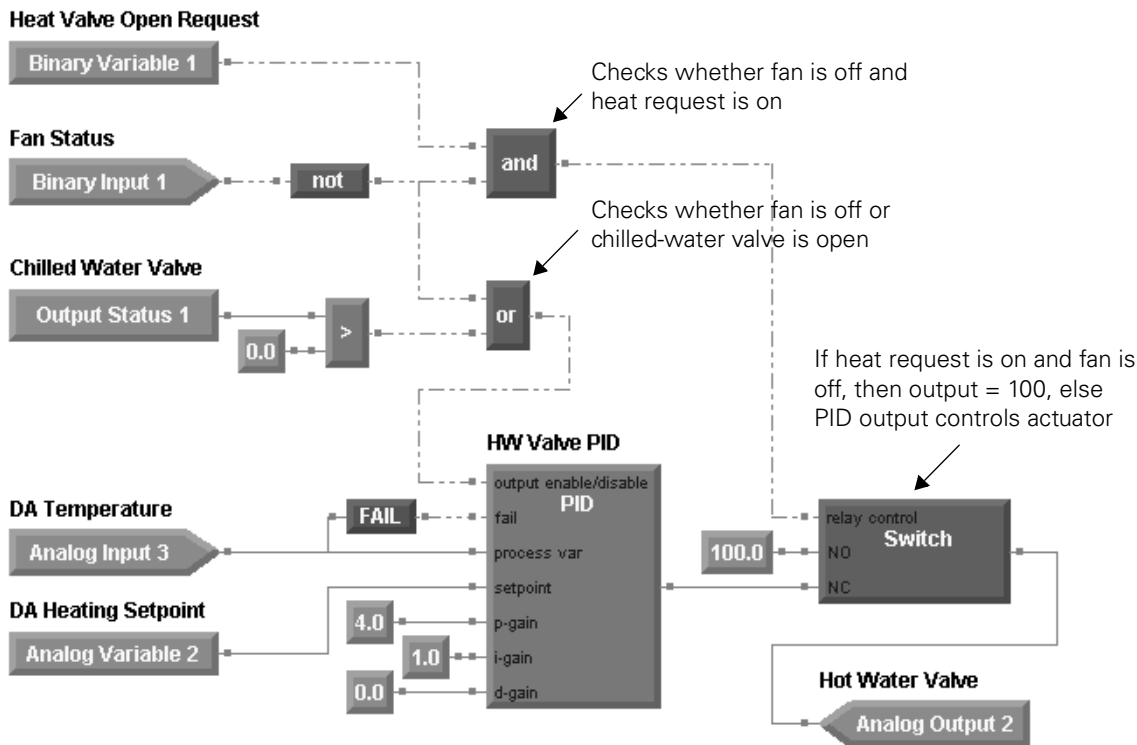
Heat Valve Open Request

Binary Variable 1

Checks whether fan is off and heat request is on

Fan Status

Binary Input 1

not

and

Checks whether fan is off or chilled-water valve is open

Chilled Water Valve

Output Status 1

>

0.0

or

If heat request is on and fan is off, then output = 100, else PID output controls actuator

HW Valve PID

output enable/disable

PID

DA Temperature

FAIL

fail

Analog Input 3

process var

setpoint

DA Heating Setpoint

4.0

p-gain

Analog Variable 2

1.0

i-gain

0.0

d-gain

relay control

Switch

100.0

NO

NC

Hot Water Valve

Analog Output 2